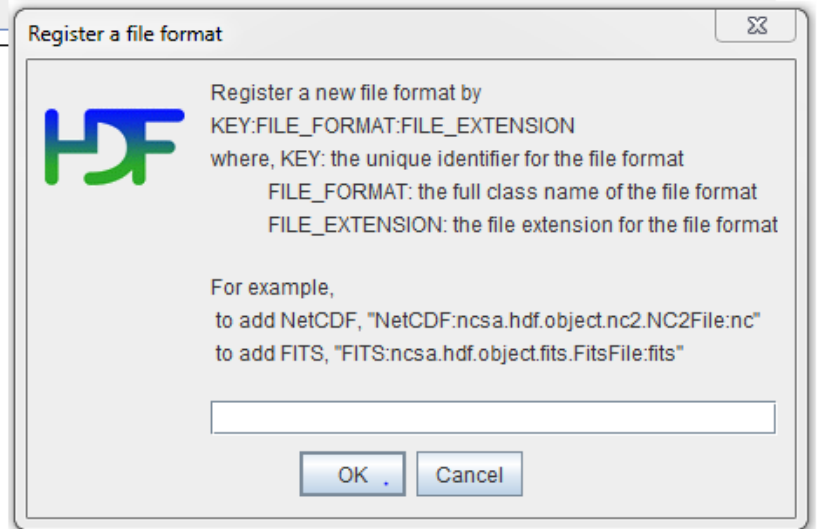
Register a file format

HDF

Register a new file format by
KEY:FILE_FORMAT:FILE_EXTENSION
where, KEY: the unique identifier for the file format
FILE_FORMAT: the full class name of the file format
FILE_EXTENSION: the file extension for the file format

For example,
to add NetCDF, "NetCDF:ncsa.hdf.object.nc2.NC2File:nc"
to add FITS, "FITS:ncsa.hdf.object.fits.FitsFile:fits"

OK Cancel